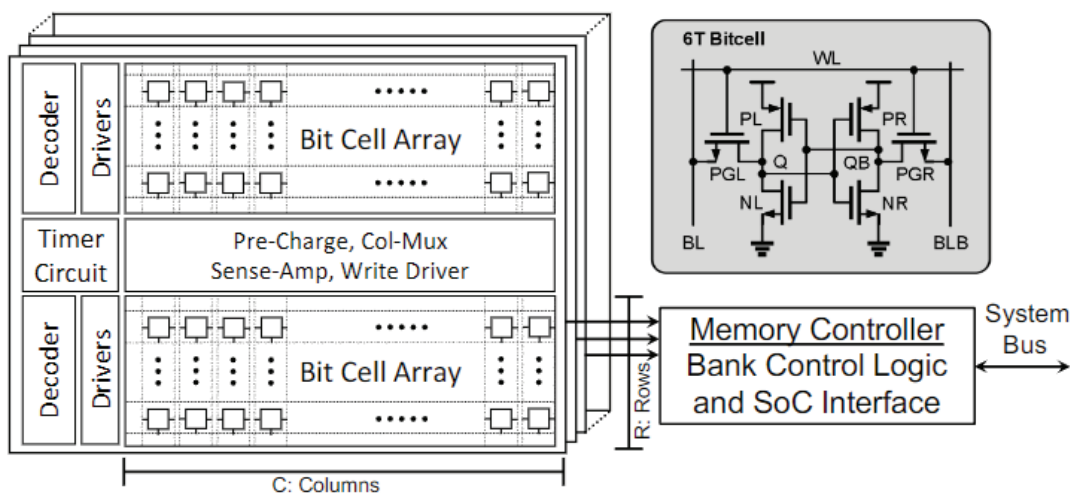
Decoder
Drivers
Bit Cell Array
Timer Circuit
Pre-Charge, Col-Mux
Sense-Amp, Write Driver
Decoder
Drivers
Bit Cell Array
C: Columns
R: Rows

6T Bitcell
WL
PL
PR
PGL
Q
QB
PGR
NL
NR
BL
BLB

Memory Controller
Bank Control Logic
and SoC Interface
System
Bus